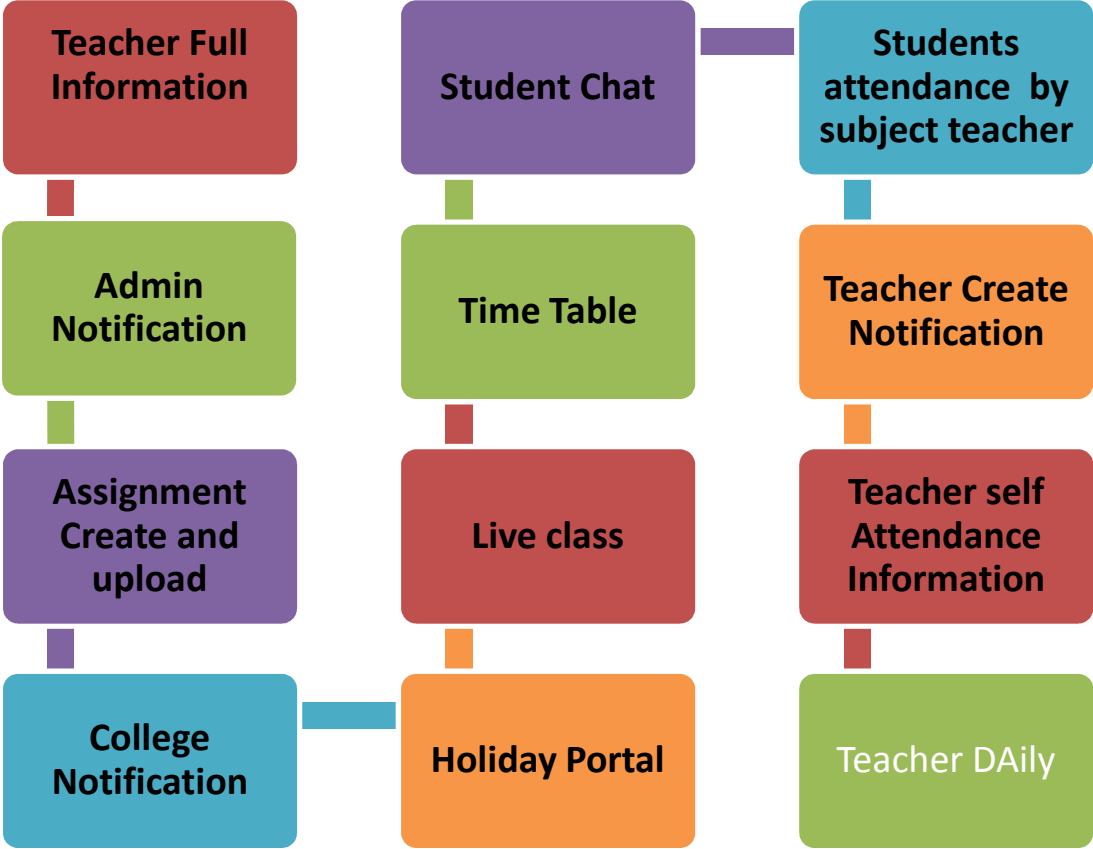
Teacher Full Information

Admin Notification

Assignment Create and upload

College Notification

Holiday Portal

Live class

Time Table

Student Chat

Students attendance by subject teacher

Teacher Create Notification

Teacher self Attendance Information

Teacher DAily